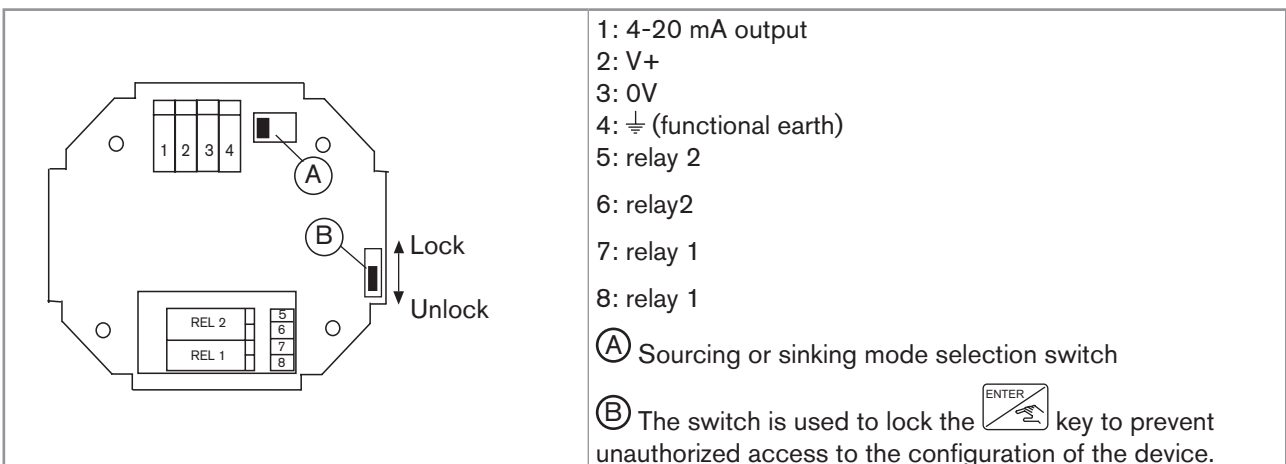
| 1 2 3 4 A B Lock Unlock REL 2 REL 1 5 6 7 8 | 1: 4-20 mA output<br>2: V+<br>3: 0V<br>4: $\equiv$ (functional earth)<br>5: relay 2<br>6: relay2<br>7: relay 1<br>8: relay 1<br>Ⓐ Sourcing or sinking mode selection switch<br>Ⓑ The switch is used to lock the ENTER key to prevent unauthorized access to the configuration of the device. |
|---|---|